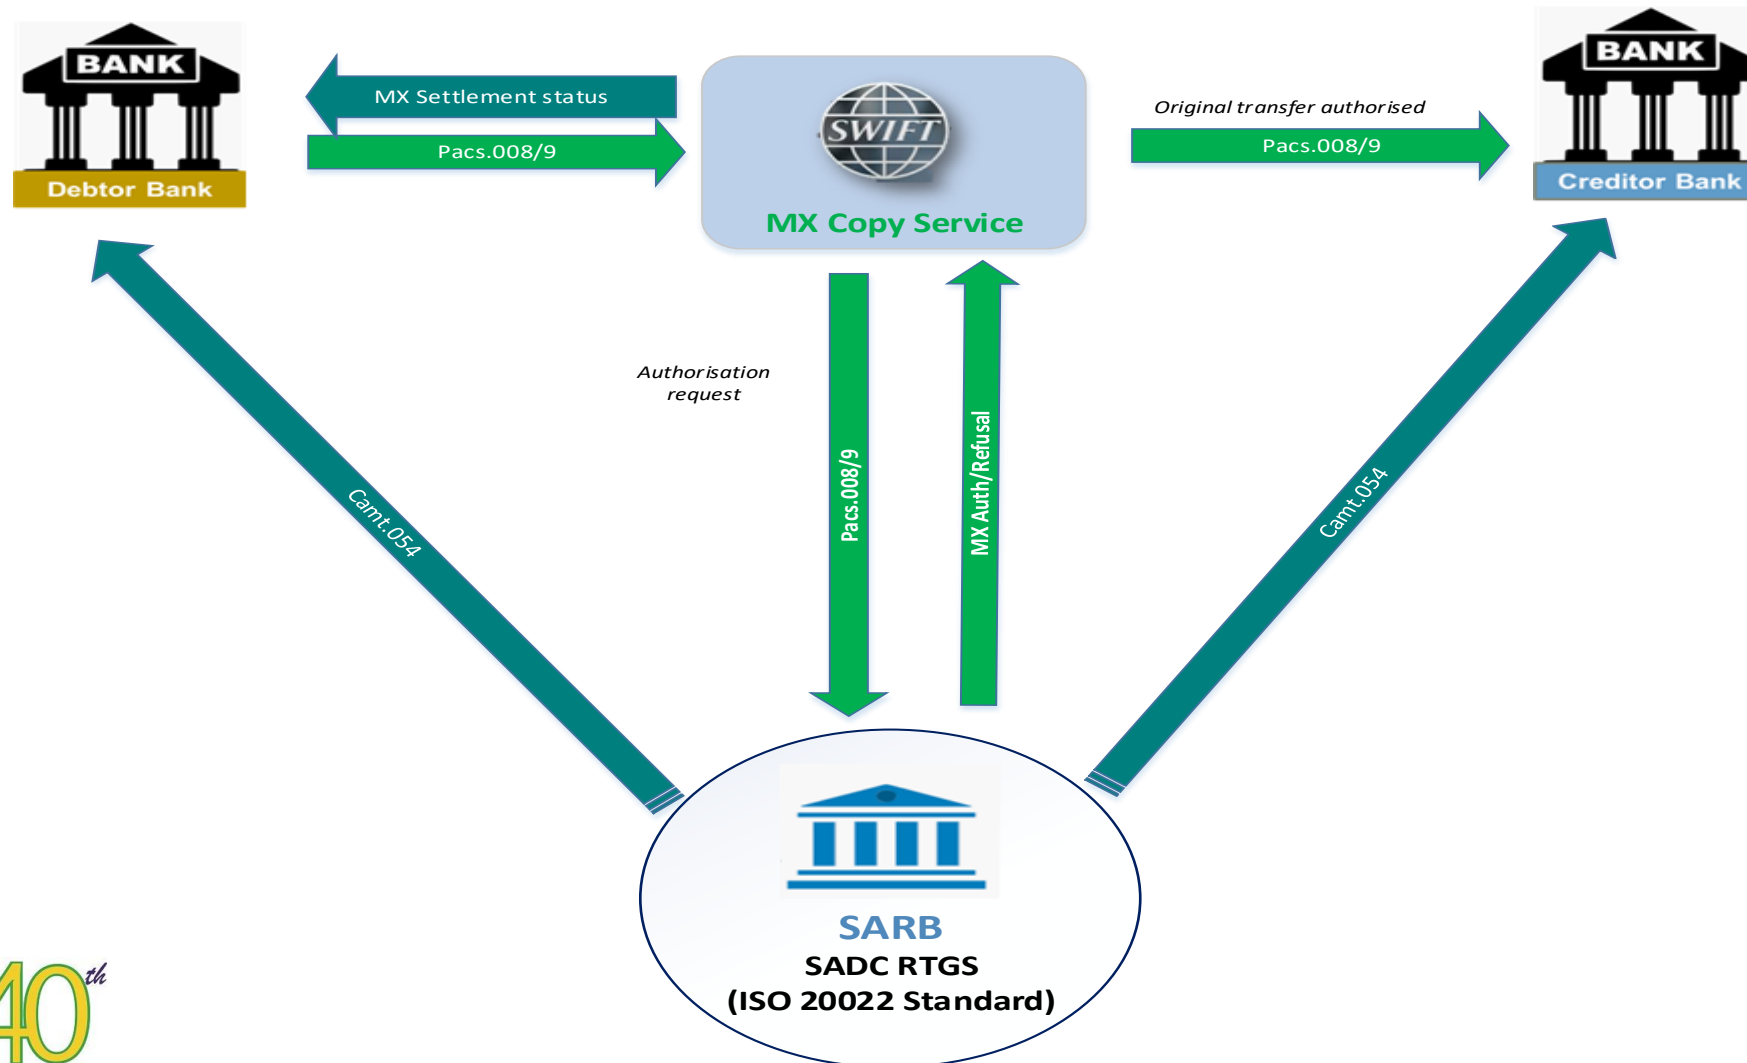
BANK

Debtor Bank

MX Settlement status

Pacs.008/9

SWIFT

MX Copy Service

Original transfer authorised

Pacs.008/9

BANK

Creditor Bank

Authorisation request

Pacs.008/9

MX Auth/Refusal

Camt.054

Camt.054

SARB

SADC RTGS

(ISO 20022 Standard)

40th